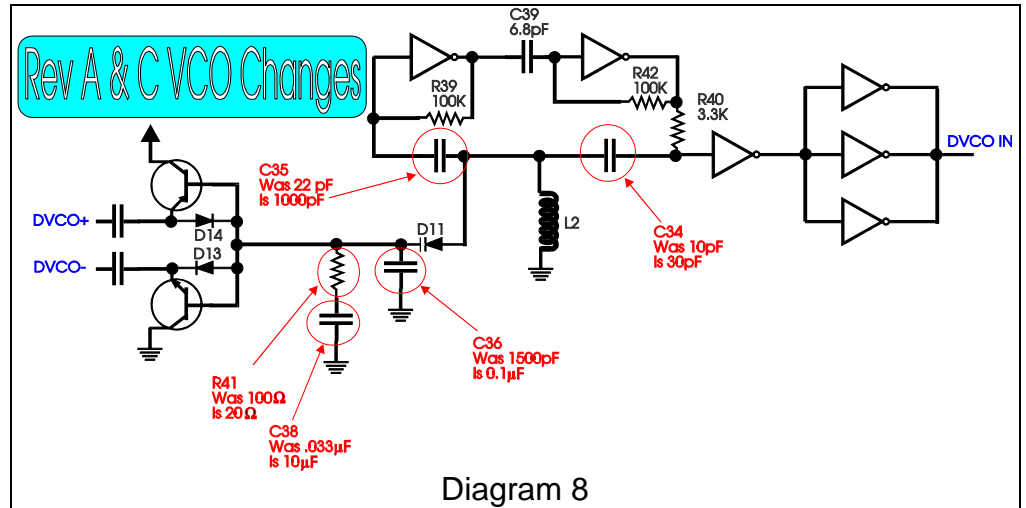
Rev A & C VCO Changes

C39
6.8pF

R39
100K

R42
100K

R40
3.3K

DVCO IN

C35
Was 22 pF
Is 1000pF

DVCO+

D14

D13

DVCO-

D11

L2

C34
Was 10pF
Is 30pF

C36
Was 1500pF
Is 0.1μF

R41
Was 100Ω
Is 20Ω

C38
Was .033μF
Is 10μF

Diagram 8